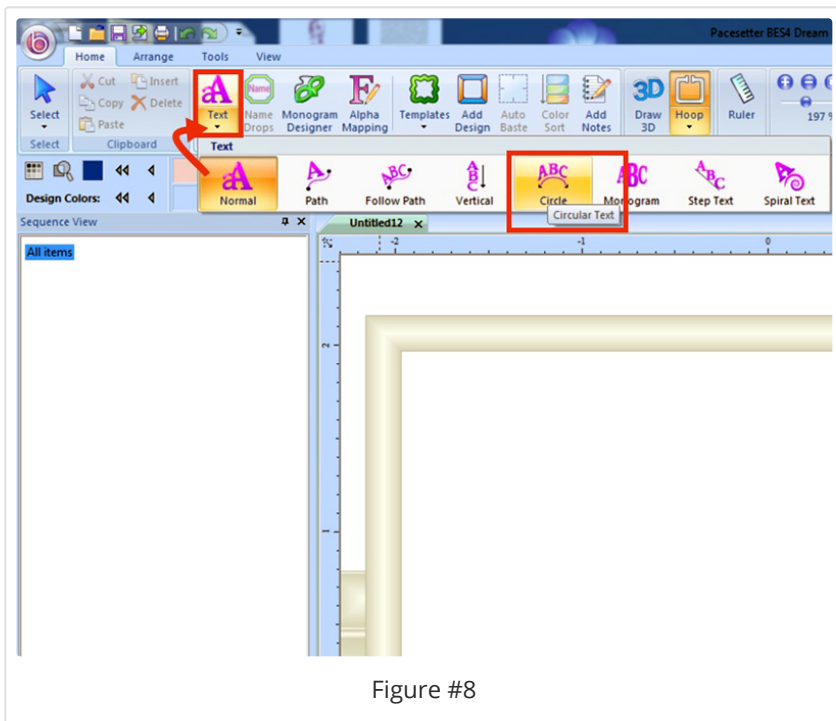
Pacesetter BES4 Dream

Home Arrange Tools View

Select Cut Copy Paste Insert Delete Text Name Drops Monogram Designer Alpha Mapping Templates Add Design Auto Baste Color Sort Add Notes Draw 3D Hoop Ruler 197

Select Clipboard

Text

Design Colors:

Normal Path Follow Path Vertical Circle Monogram Step Text Spiral Text

Circular Text

Sequence View

All items

Untitled12

Figure #8